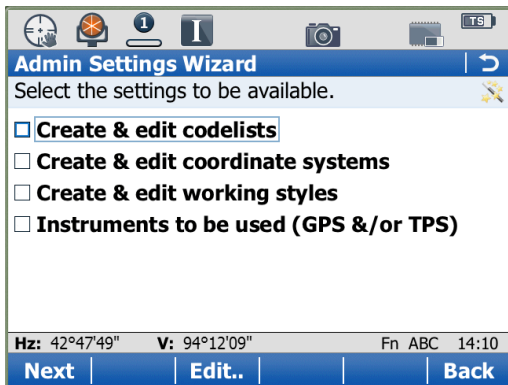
1 I TS

Admin Settings Wizard

Select the settings to be available.

☐ Create & edit codelists

☐ Create & edit coordinate systems

☐ Create & edit working styles

☐ Instruments to be used (GPS &/or TPS)

Hz: 42°47'49" V: 94°12'09" Fn ABC 14:10

Next | Edit.. | Back